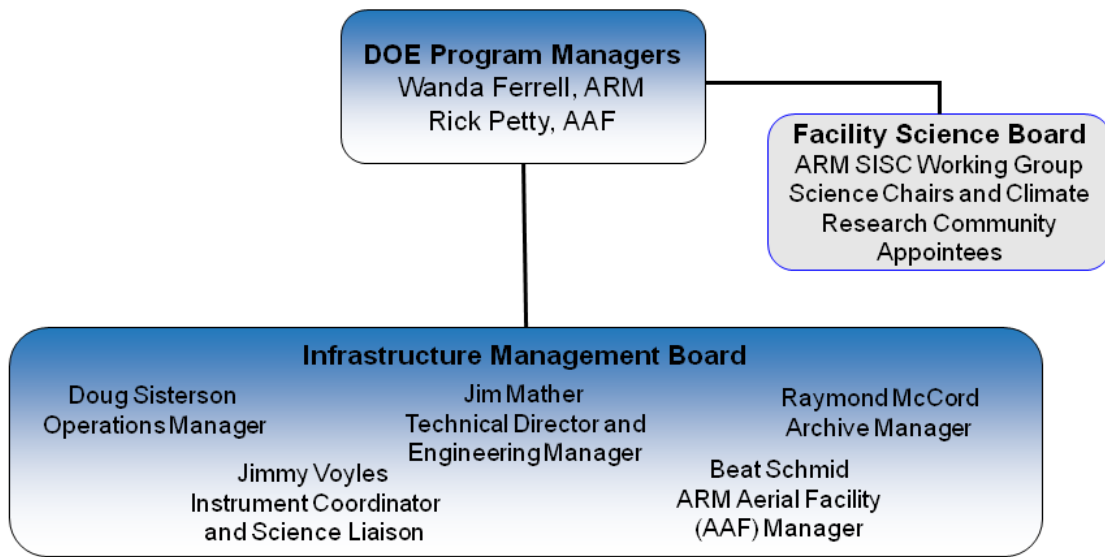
DOE Program Managers
Wanda Ferrell, ARM
Rick Petty, AAF

Facility Science Board
ARM SISC Working Group Science Chairs and Climate Research Community Appointees

Infrastructure Management Board

Doug Sisterson
Operations Manager

Jim Mather
Technical Director and Engineering Manager

Raymond McCord
Archive Manager

Jimmy Voyles
Instrument Coordinator and Science Liaison

Beat Schmid
ARM Aerial Facility (AAF) Manager